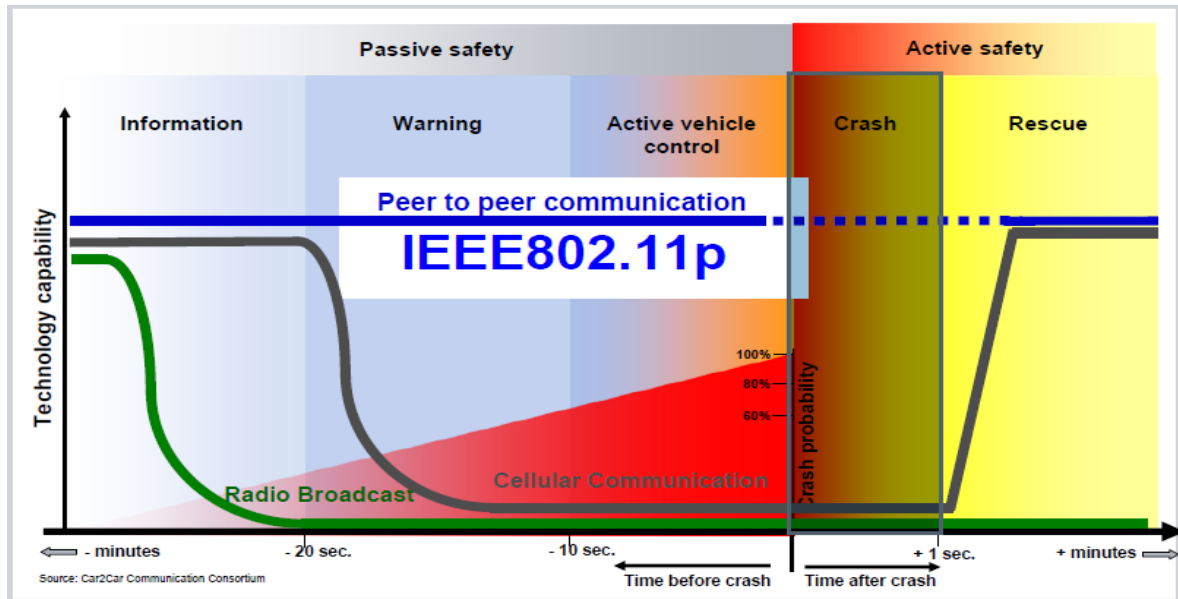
Passive safety

Active safety

Information

Warning

Active vehicle control

Crash

Rescue

Peer to peer communication

IEEE802.11p

Technology capability

100%
80%
60%

Crash probability

Radio Broadcast

Cellular Communication

- minutes

- 20 sec.

- 10 sec.

+ 1 sec.

+ minutes

Time before crash

Time after crash

Source: Car2Car Communication Consortium